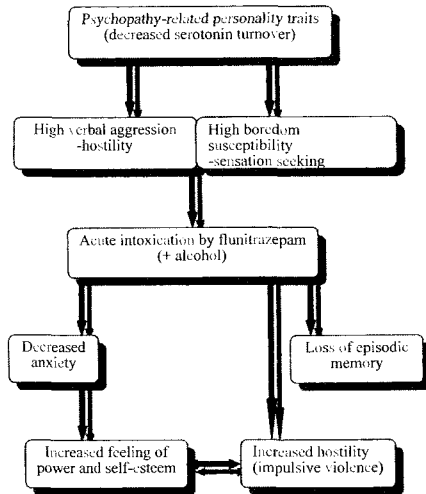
Psychopathy-related personality traits (decreased serotonin turnover)

High verbal aggression -hostility

High boredom susceptibility -sensation seeking

Acute intoxication by flunitrazepam (+ alcohol)

Decreased anxiety

Loss of episodic memory

Increased feeling of power and self-esteem

Increased hostility (impulsive violence)